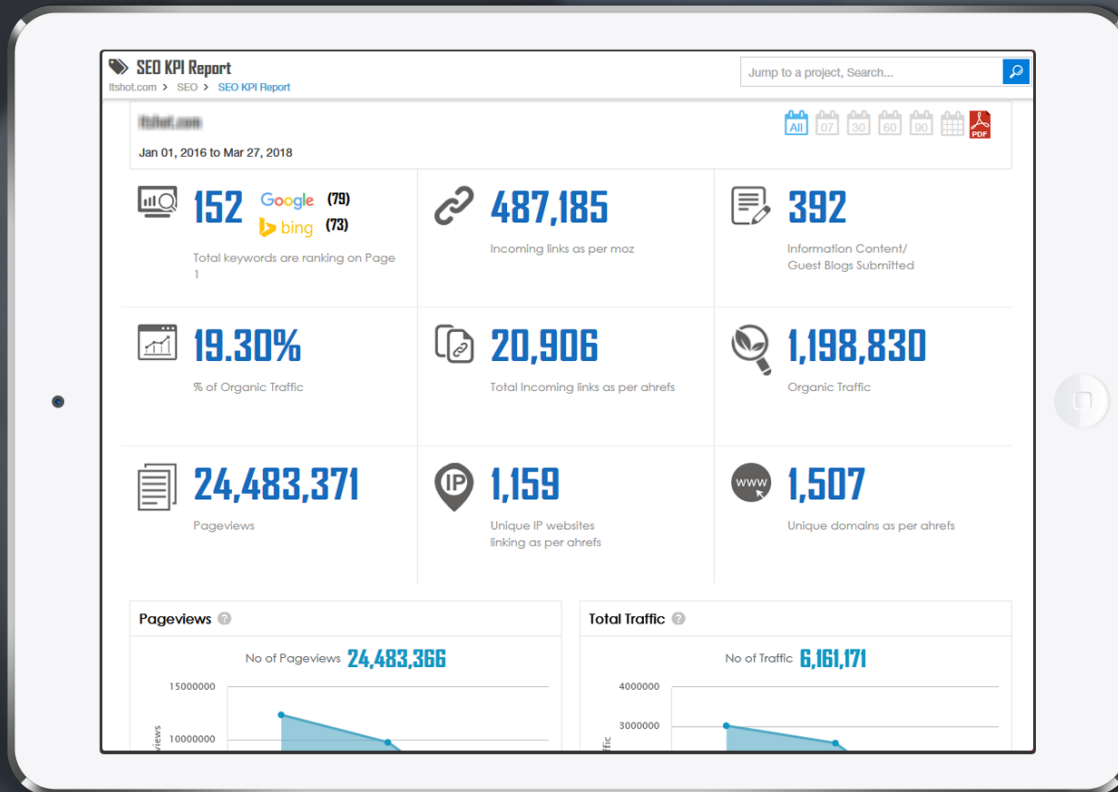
SEO KPI Report

Itshot.com > SEO > SEO KPI Report

Jump to a project, Search...

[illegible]

Jan 01, 2016 to Mar 27, 2018

All 07 30 60 90 PDF

152 Google (79) bing (73)

Total keywords are ranking on Page 1

487,185

Incoming links as per moz

392

Information Content/ Guest Blogs Submitted

19.30%

% of Organic Traffic

20,906

Total Incoming links as per ahrefs

1,198,830

Organic Traffic

24,483,371

Pageviews

IP 1,159

Unique IP websites linking as per ahrefs

www 1,507

Unique domains as per ahrefs

Pageviews ?

No of Pageviews 24,483,366

15000000

10000000

views

Total Traffic ?

No of Traffic 6,161,171

4000000

3000000

ffic